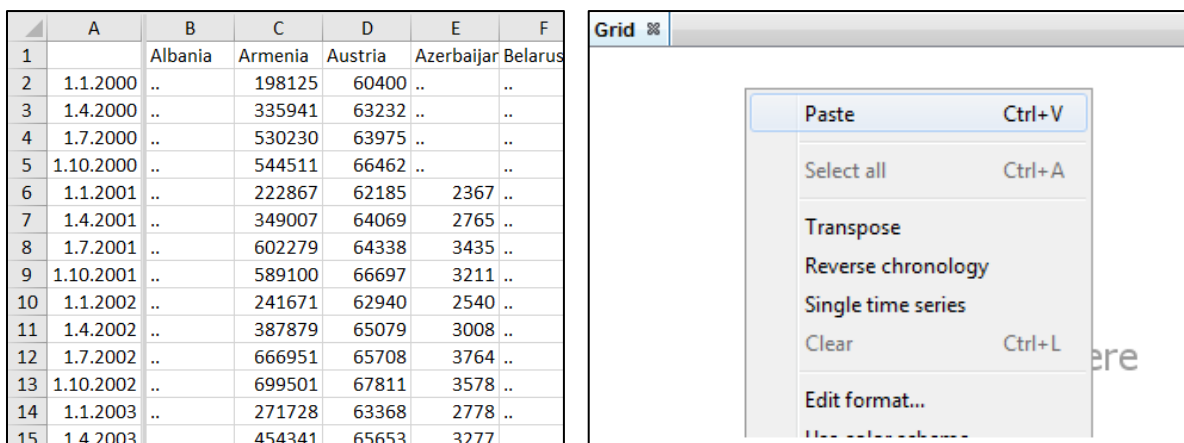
| | A | B | C | D | E | F |
|---|---|---|---|---|---|---|
| 1 | | Albania | Armenia | Austria | Azerbaijar | Belarus |
| 2 | 1.1.2000 | .. | 198125 | 60400 | .. | .. |
| 3 | 1.4.2000 | .. | 335941 | 63232 | .. | .. |
| 4 | 1.7.2000 | .. | 530230 | 63975 | .. | .. |
| 5 | 1.10.2000 | .. | 544511 | 66462 | .. | .. |
| 6 | 1.1.2001 | .. | 222867 | 62185 | 2367 | .. |
| 7 | 1.4.2001 | .. | 349007 | 64069 | 2765 | .. |
| 8 | 1.7.2001 | .. | 602279 | 64338 | 3435 | .. |
| 9 | 1.10.2001 | .. | 589100 | 66697 | 3211 | .. |
| 10 | 1.1.2002 | .. | 241671 | 62940 | 2540 | .. |
| 11 | 1.4.2002 | .. | 387879 | 65079 | 3008 | .. |
| 12 | 1.7.2002 | .. | 666951 | 65708 | 3764 | .. |
| 13 | 1.10.2002 | .. | 699501 | 67811 | 3578 | .. |
| 14 | 1.1.2003 | .. | 271728 | 63368 | 2778 | .. |
| 15 | 1.4.2003 | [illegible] | 454341 | 65653 | 3277 | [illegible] |

Grid

Paste Ctrl+V
Select all Ctrl+A
Transpose
Reverse chronology
Single time series
Clear Ctrl+L
Edit format...
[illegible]

ere